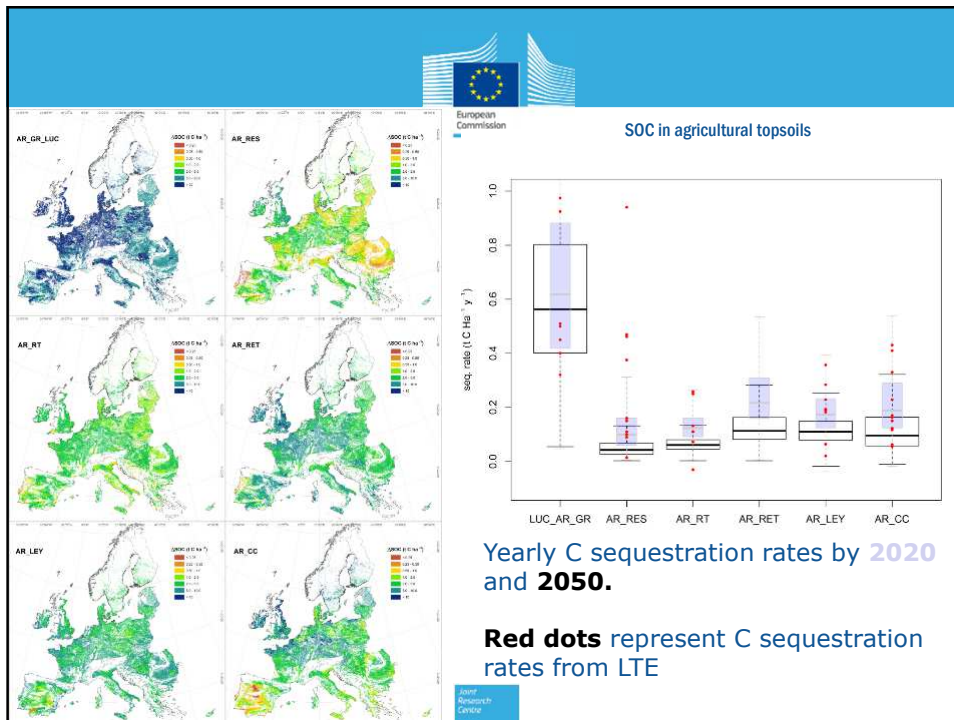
European Commission

SOC in agricultural topsoils

AR_GR_LUC

ΔSOC (t C ha⁻¹)

AR_RES

ΔSOC (t C ha⁻¹)

AR_RT

ΔSOC (t C ha⁻¹)

AR_RET

ΔSOC (t C ha⁻¹)

AR_LEY

ΔSOC (t C ha⁻¹)

AR_CC

ΔSOC (t C ha⁻¹)

1.0
0.8
0.6
0.4
0.2
0.0

seq. rate (t C Ha⁻¹ y⁻¹)

LUC_AR_GR
AR_RES
AR_RT
AR_RET
AR_LEY
AR_CC

Yearly C sequestration rates by 2020 and 2050.

Red dots represent C sequestration rates from LTE

Joint Research Centre